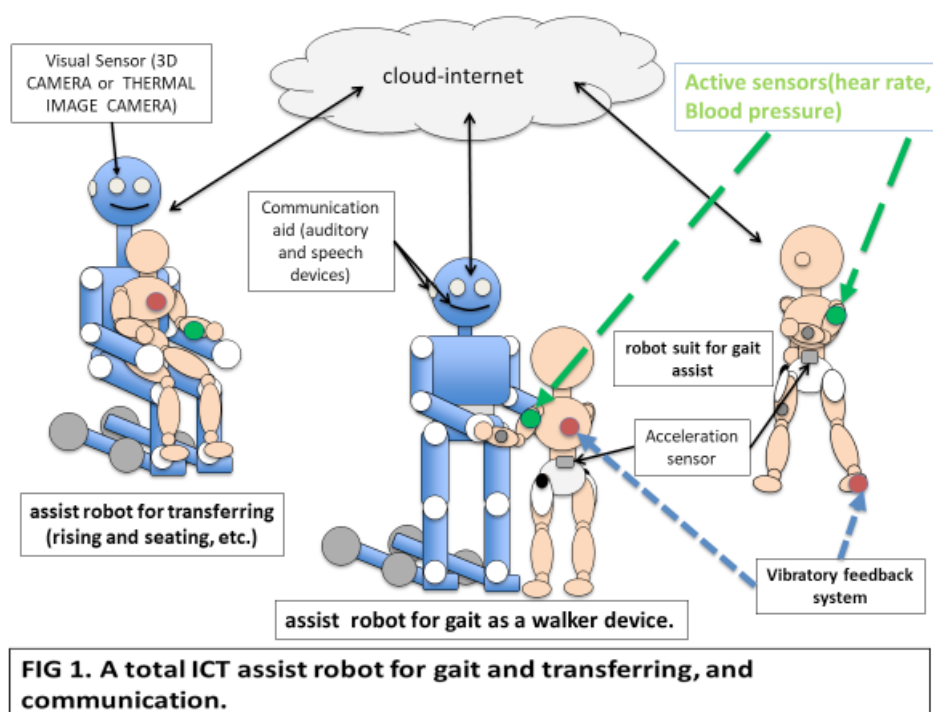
Visual Sensor (3D CAMERA or THERMAL IMAGE CAMERA)

cloud-internet

Active sensors(hear rate, Blood pressure)

Communication aid (auditory and speech devices)

robot suit for gait assist

Acceleration sensor

assist robot for transferring (rising and seating, etc.)

Vibratory feedback system

assist robot for gait as a walker device.

FIG 1. A total ICT assist robot for gait and transferring, and communication.